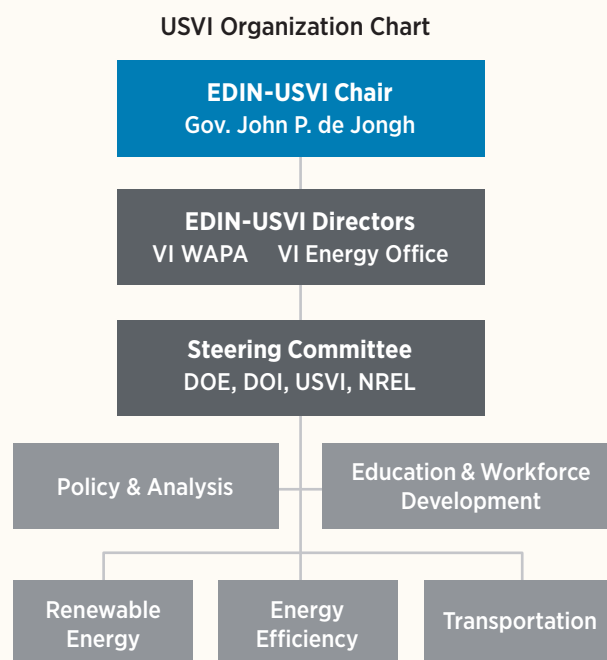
USVI Organization Chart

EDIN-USVI Chair
Gov. John P. de Jongh

EDIN-USVI Directors
VI WAPA VI Energy Office

Steering Committee
DOE, DOI, USVI, NREL

Policy & Analysis

Education & Workforce Development

Renewable Energy

Energy Efficiency

Transportation